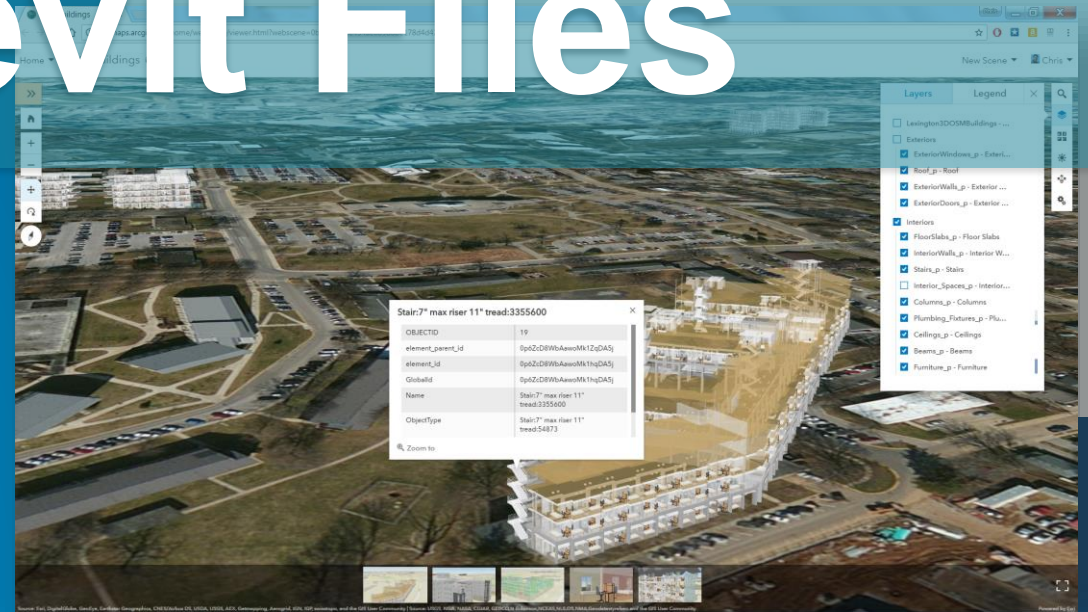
evit Files

Buildings

maps.arcg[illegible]home/w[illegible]/viewer.html?webscene=0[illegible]78d4d4

Home

Buildings

New Scene

Chris

Layers

Legend

Lexington3DOSMBuildings - ...

Exteriors

ExteriorWindows_p - Exterior ...

Roof_p - Roof

ExteriorWalls_p - Exterior ...

ExteriorDoors_p - Exterior ...

Interiors

FloorSlabs_p - Floor Slabs

InteriorWalls_p - Interior W...

Stairs_p - Stairs

Interior_Spaces_p - Interior...

Columns_p - Columns

Plumbing_Fixtures_p - Plu...

Ceilings_p - Ceilings

Beams_p - Beams

Furniture_p - Furniture

Stair:7" max riser 11" tread:3355600

| OBJECTID | 19 |
|---|---|
| element_parent_id | 0p6ZcD8WbAawoMk1ZqDA5j |
| element_id | 0p6ZcD8WbAawoMk1hqDA5j |
| GlobalId | 0p6ZcD8WbAawoMk1hqDA5j |
| Name | Stair:7" max riser 11" tread:3355600 |
| ObjectType | Stair:7" max riser 11" tread:54873 |

Zoom to

Source: Esri, DigitalGlobe, GeoEye, Earthstar Geographics, CNES/Airbus DS, USDA, USGS, AEX, Getmapping, Aerogrid, IGN, IGP, swisstopo, and the GIS User Community | Source: USGS, NGA, NASA, CGIAR, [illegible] and the GIS User Community

Powered by Esri